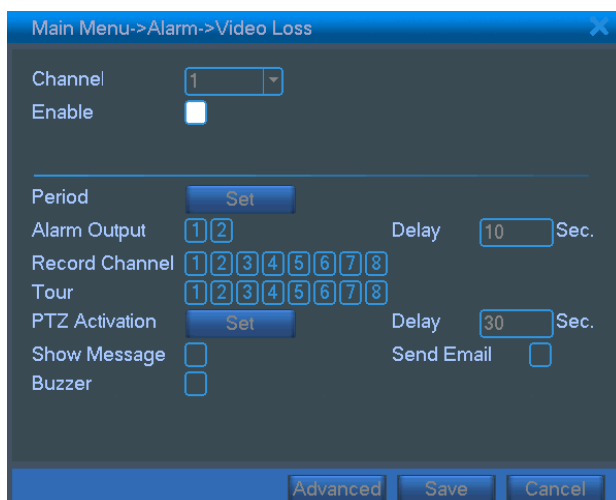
Main Menu->Alarm->Video Loss

Channel 1
Enable

Period Set
Alarm Output 1 2 Delay 10 Sec.
Record Channel 1 2 3 4 5 6 7 8
Tour 1 2 3 4 5 6 7 8
PTZ Activation Set Delay 30 Sec.
Show Message Send Email
Buzzer

Advanced Save Cancel